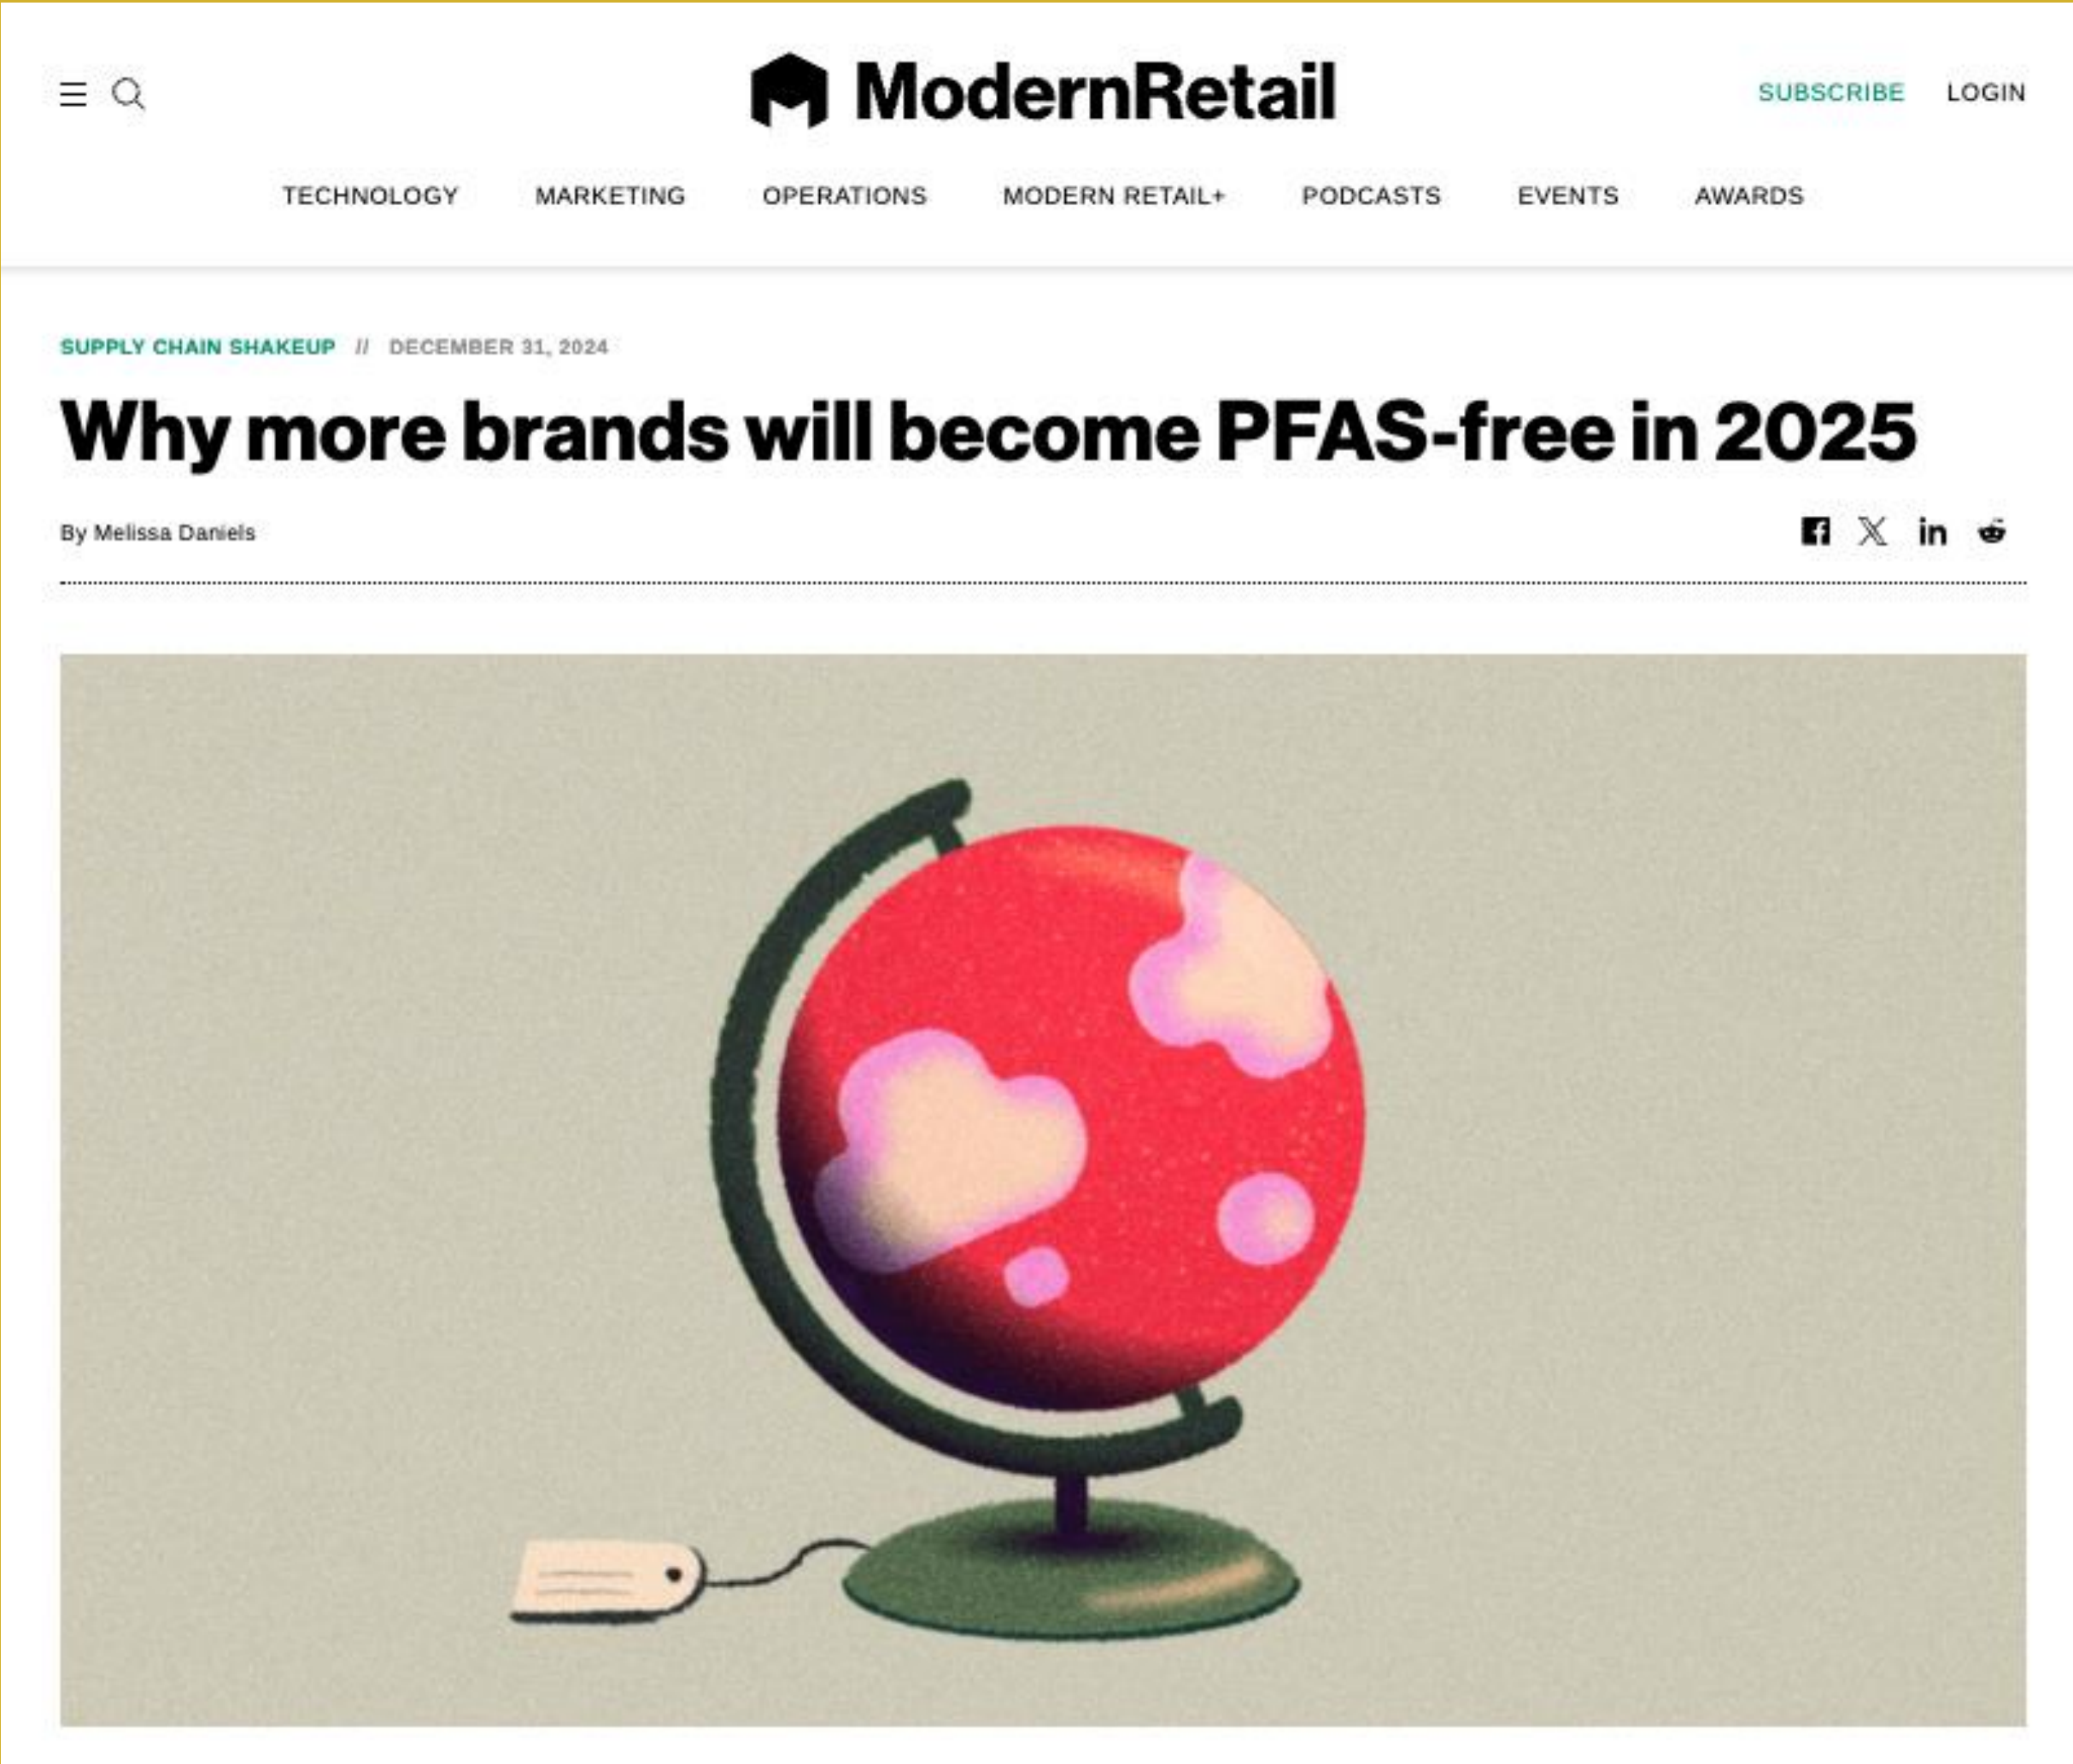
ModernRetail

SUBSCRIBE LOGIN

TECHNOLOGY MARKETING OPERATIONS MODERN RETAIL+ PODCASTS EVENTS AWARDS

SUPPLY CHAIN SHAKEUP // DECEMBER 31, 2024

Why more brands will become PFAS-free in 2025

By Melissa Daniels